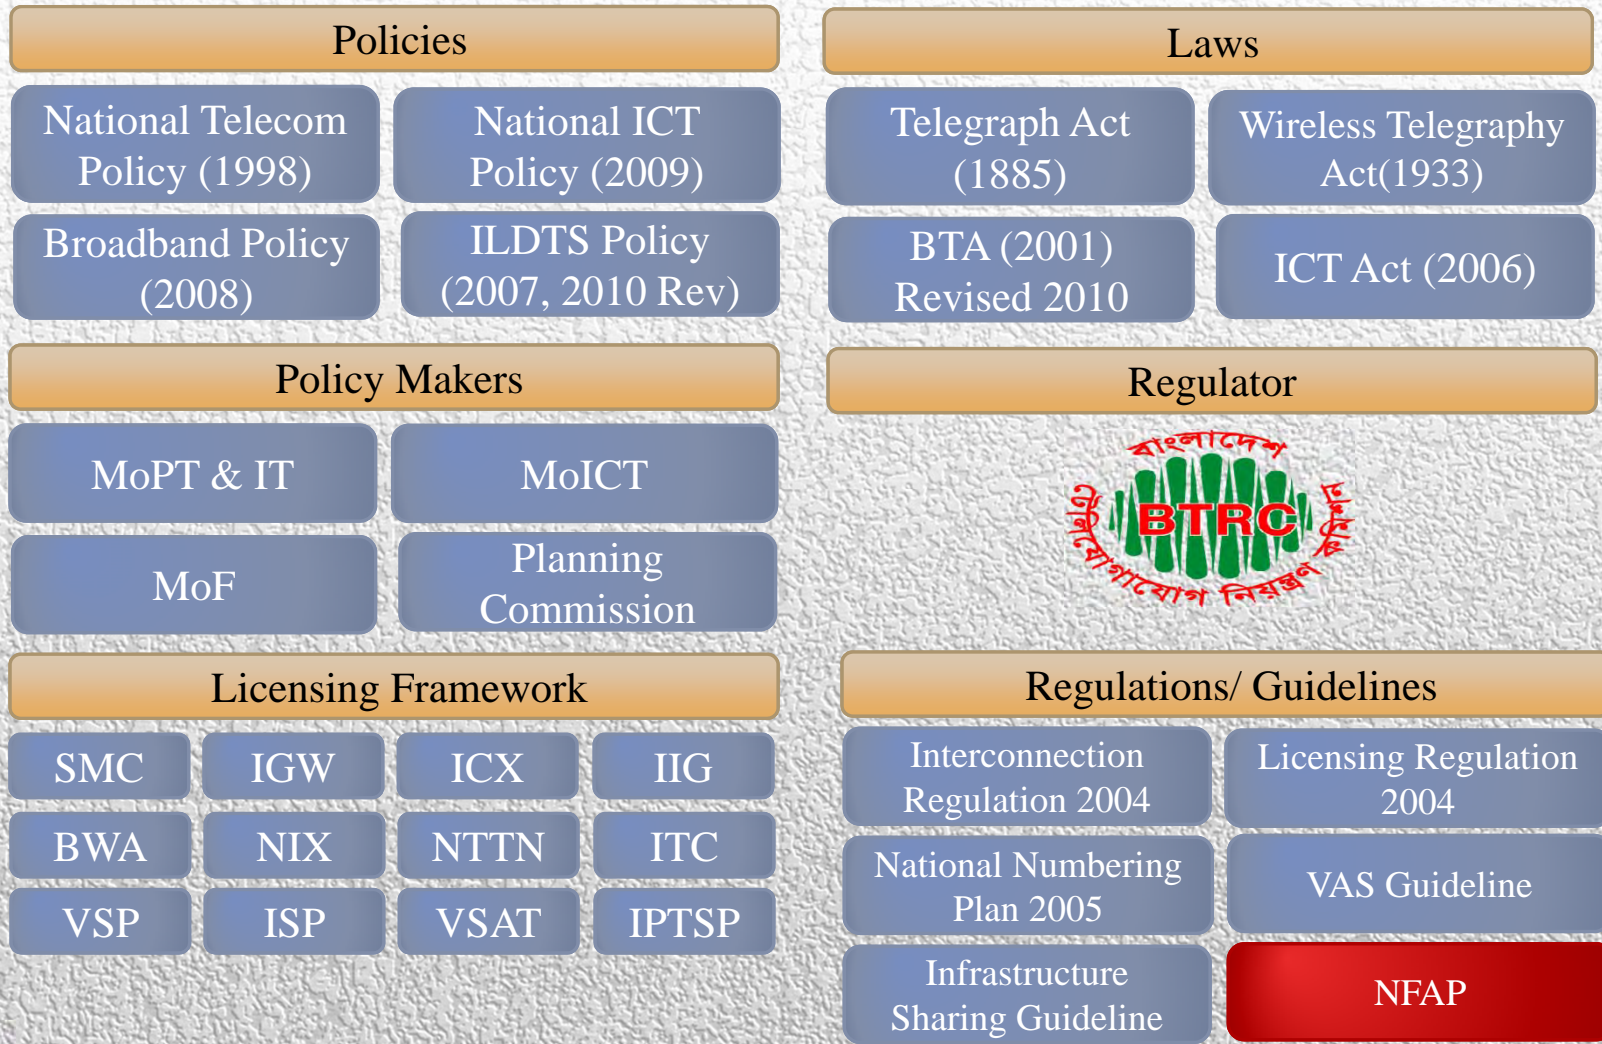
Policies

National Telecom Policy (1998)

National ICT Policy (2009)

Broadband Policy (2008)

ILDTS Policy (2007, 2010 Rev)

Laws

Telegraph Act (1885)

Wireless Telegraphy Act(1933)

BTA (2001) Revised 2010

ICT Act (2006)

Policy Makers

MoPT & IT

MoICT

MoF

Planning Commission

Regulator

বাংলাদেশ BTRC টেলিযোগাযোগ নিয়ন্ত্রণ কমিশন

Licensing Framework

| SMC | IGW | ICX | IIG |
|---|---|---|---|
| BWA | NIX | NTTN | ITC |
| VSP | ISP | VSAT | IPTSP |

Regulations/ Guidelines

Interconnection Regulation 2004

Licensing Regulation 2004

National Numbering Plan 2005

VAS Guideline

Infrastructure Sharing Guideline

NFAP